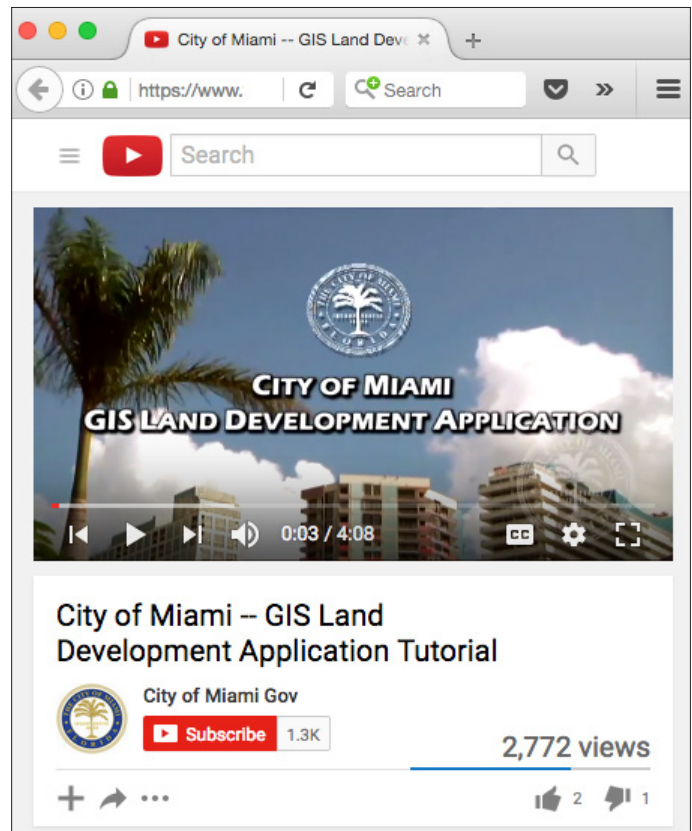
City of Miami -- GIS Land Deve ×

https://www.

Search

Search

CITY OF MIAMI
GIS LAND DEVELOPMENT APPLICATION

0:03 / 4:08

CC

City of Miami -- GIS Land Development Application Tutorial

City of Miami Gov

Subscribe 1.3K

2,772 views

2 1